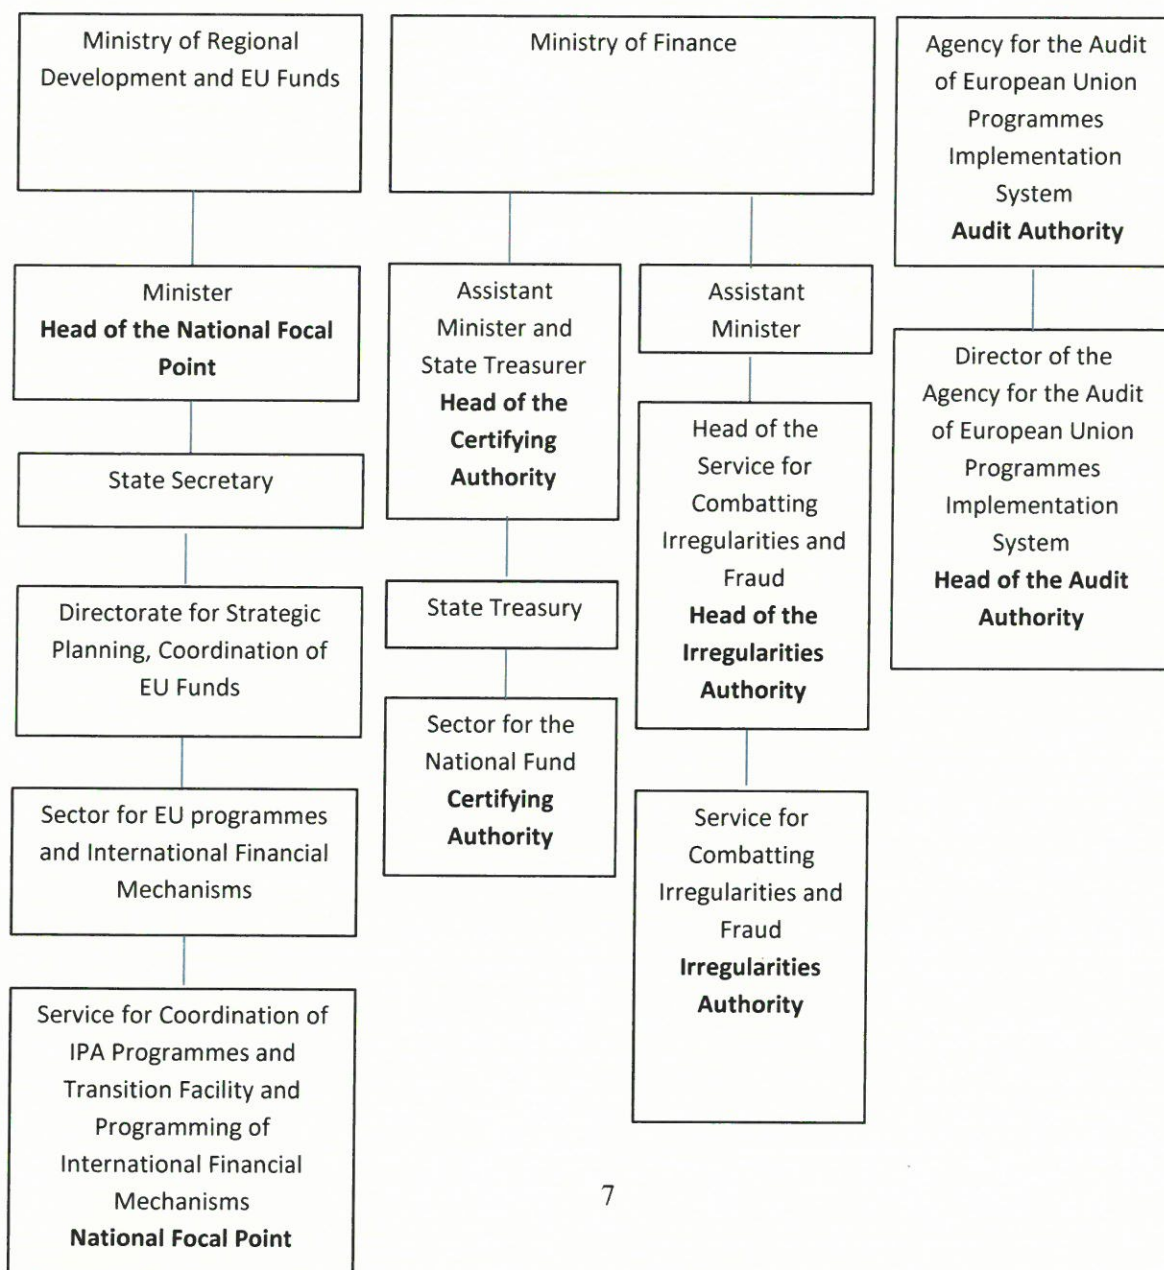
Ministry of Regional Development and EU Funds

Minister
Head of the National Focal Point

State Secretary

Directorate for Strategic Planning, Coordination of EU Funds

Sector for EU programmes and International Financial Mechanisms

Service for Coordination of IPA Programmes and Transition Facility and Programming of International Financial Mechanisms
National Focal Point

Ministry of Finance

Assistant Minister and State Treasurer
Head of the Certifying Authority

State Treasury

Sector for the National Fund
Certifying Authority

Assistant Minister

Head of the Service for Combatting Irregularities and Fraud
Head of the Irregularities Authority

Service for Combatting Irregularities and Fraud
Irregularities Authority

Agency for the Audit of European Union Programmes Implementation System
Audit Authority

Director of the Agency for the Audit of European Union Programmes Implementation System
Head of the Audit Authority

7